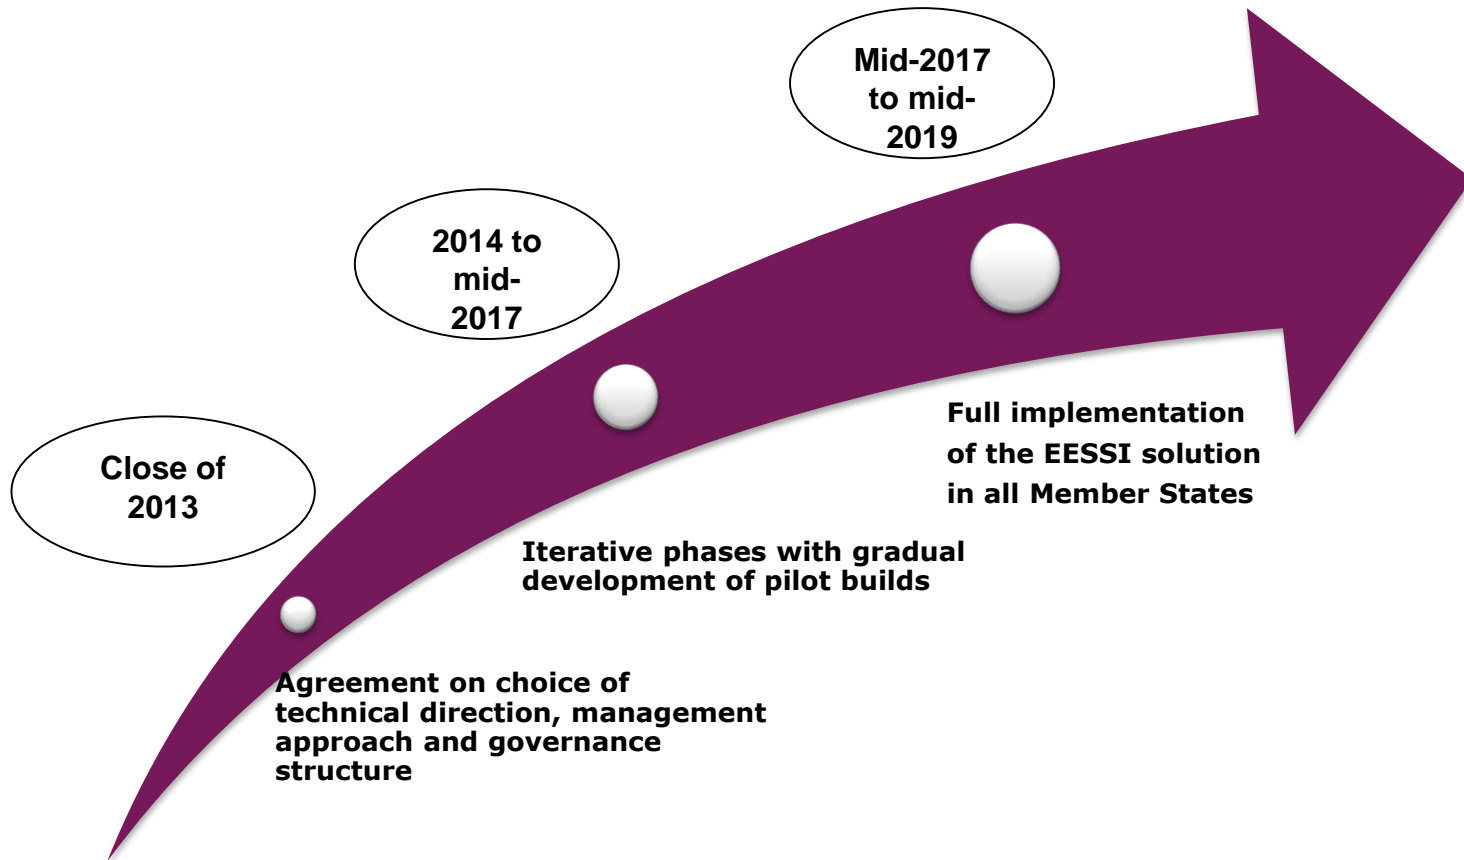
Mid-2017 to mid-2019

2014 to mid-2017

Close of 2013

Full implementation of the EESSI solution in all Member States

Iterative phases with gradual development of pilot builds

Agreement on choice of technical direction, management approach and governance structure